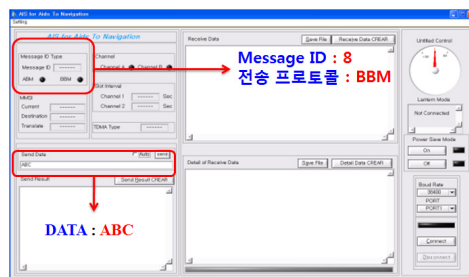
AIS for Aids To Navigation
Setting

AIS for Aids To Navigation

Message ID Type
Message ID
ABM
BBM

Channel
Channel A
Channel B

Slot Interval
Channel 1
Sec
Channel 2
Sec

MMSI
Current
Destination
Translate

TDMA Type

Receive Data
Save File
Receive Data CREAR

Message ID : 8
전송 프로토콜 : BBM

Send Data
Auto
send
ABC

Send Result
Send Result CREAR

Detail of Receive Data
Save File
Detail Data CREAR

DATA : ABC

UnMod Control

Lantern Mode
Not Connected

Power Save Mode
On
Off

Baud Rate
38400
PORT
PORT1
Connect
Disconnect